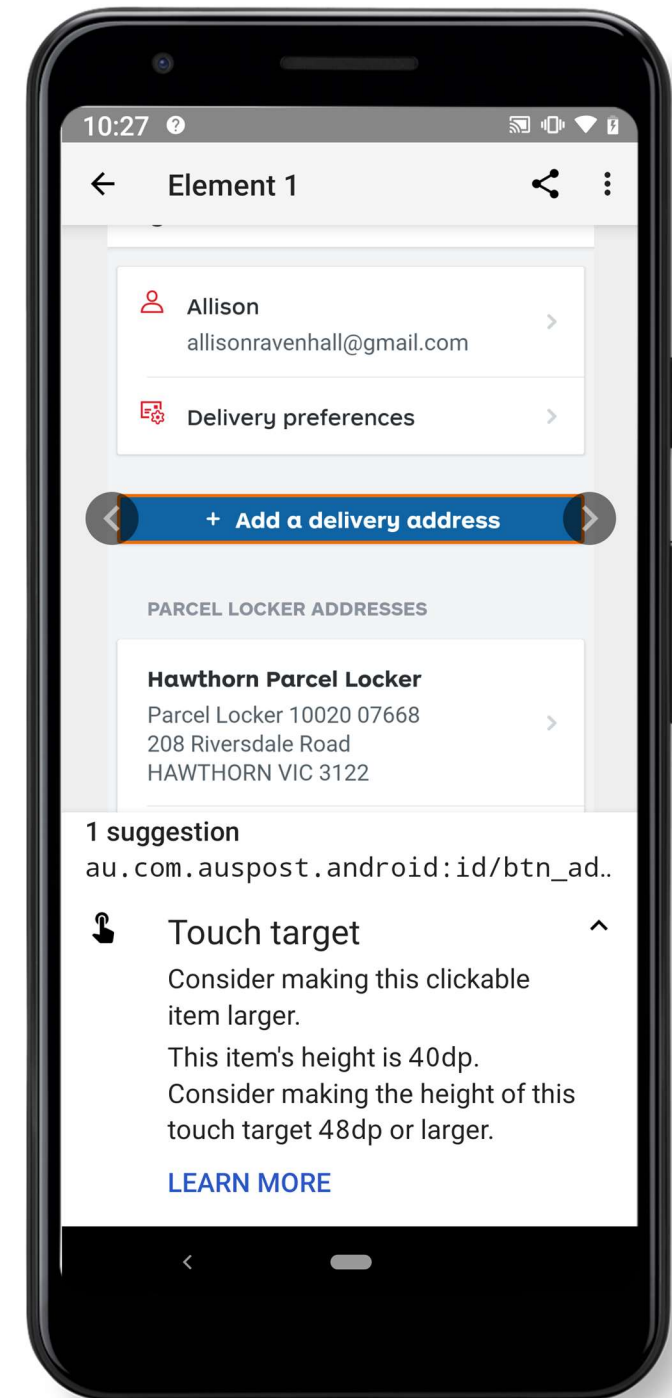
10:27

Element 1

Allison
allisonravenhall@gmail.com

Delivery preferences

+ Add a delivery address

PARCEL LOCKER ADDRESSES

Hawthorn Parcel Locker
Parcel Locker 10020 07668
208 Riversdale Road
HAWTHORN VIC 3122

1 suggestion
au.com.auspost.android:id/btn_ad..

Touch target
Consider making this clickable item larger.
This item's height is 40dp. Consider making the height of this touch target 48dp or larger.

LEARN MORE